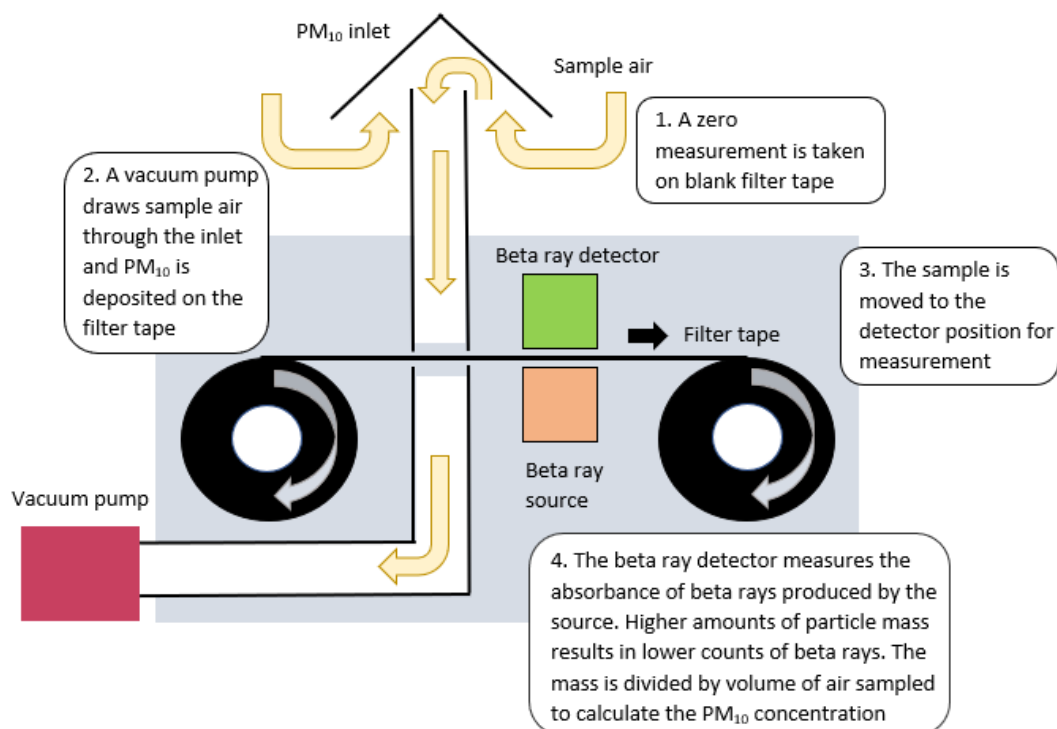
$PM_{10}$ inlet

Sample air

1. A zero measurement is taken on blank filter tape

2. A vacuum pump draws sample air through the inlet and $PM_{10}$ is deposited on the filter tape

Beta ray detector

3. The sample is moved to the detector position for measurement

Filter tape

Beta ray source

Vacuum pump

4. The beta ray detector measures the absorbance of beta rays produced by the source. Higher amounts of particle mass results in lower counts of beta rays. The mass is divided by volume of air sampled to calculate the $PM_{10}$ concentration